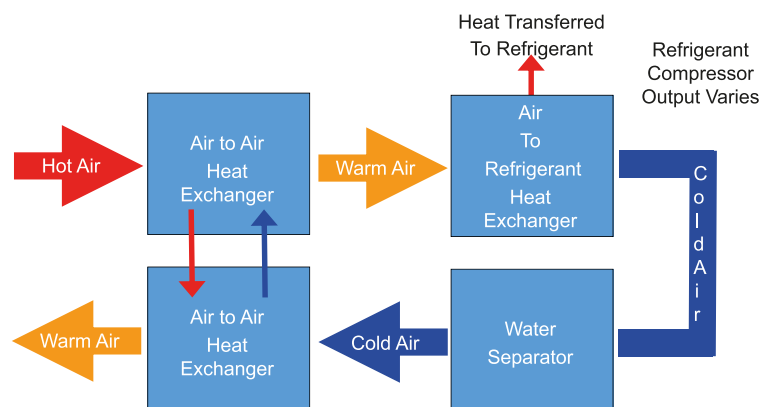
Heat Transferred To Refrigerant

Refrigerant Compressor Output Varies

Hot Air

Air to Air Heat Exchanger

Warm Air

Air To Refrigerant Heat Exchanger

Cold Air

Warm Air

Air to Air Heat Exchanger

Cold Air

Water Separator